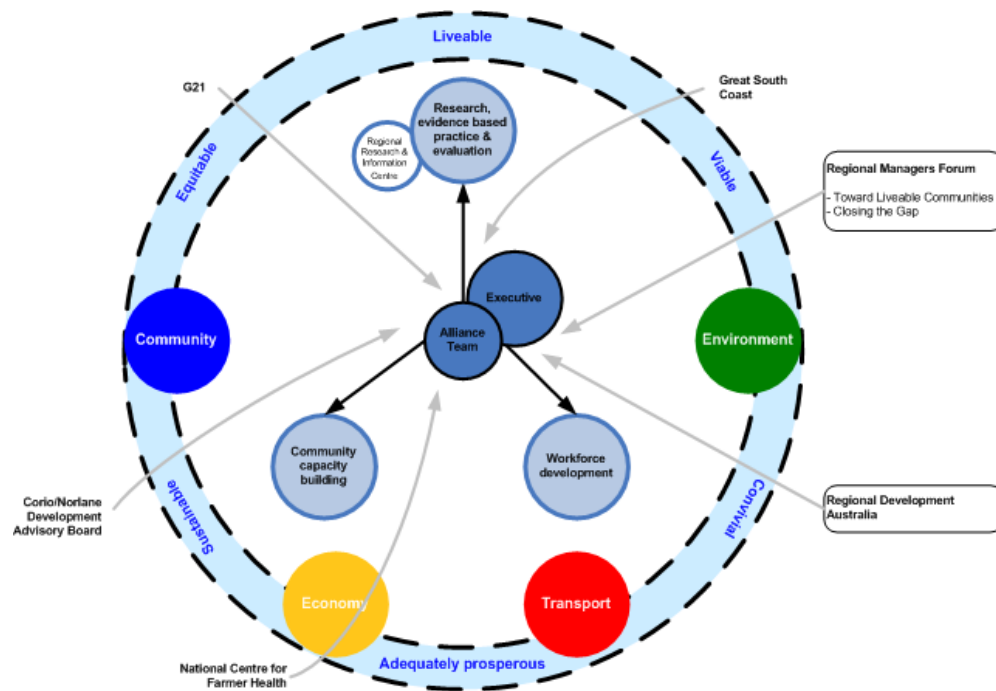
Liveable

G21

Research, evidence based practice & evaluation

Regional Research & Information Centre

Great South Coast

Equitable

Viable

Regional Managers Forum

- Toward Liveable Communities
- Closing the Gap

Executive

Alliance Team

Community

Environment

Community capacity building

Workforce development

Corio/Norlane Development Advisory Board

Sustainable

Convivial

Regional Development Australia

Economy

Transport

National Centre for Farmer Health

Adequately prosperous